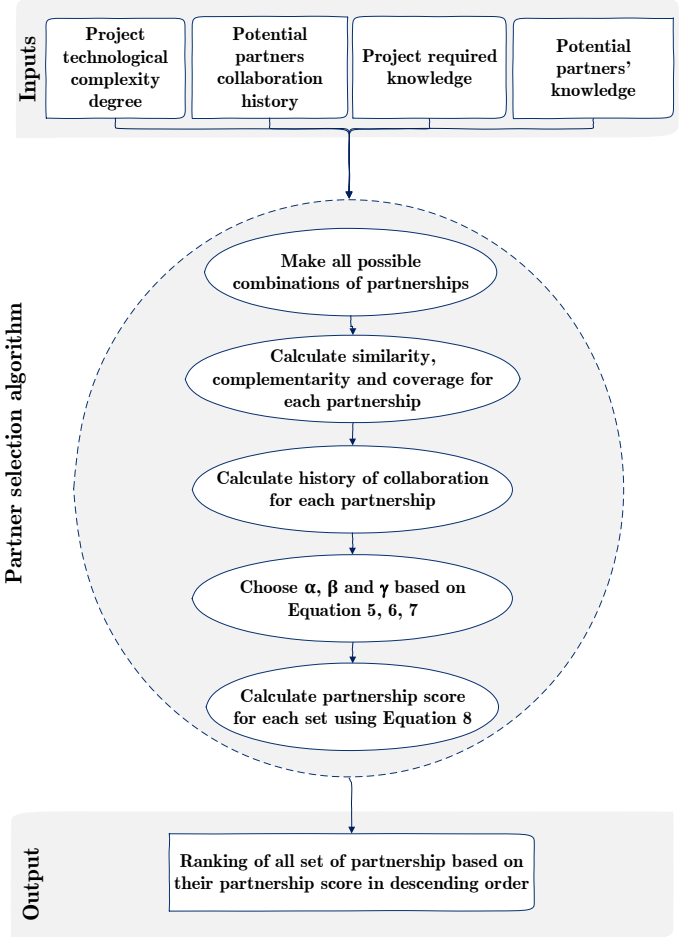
Inputs

Project technological complexity degree

Potential partners collaboration history

Project required knowledge

Potential partners' knowledge

Partner selection algorithm

Make all possible combinations of partnerships

Calculate similarity, complementarity and coverage for each partnership

Calculate history of collaboration for each partnership

Choose $\alpha$, $\beta$ and $\gamma$ based on Equation 5, 6, 7

Calculate partnership score for each set using Equation 8

Output

Ranking of all set of partnership based on their partnership score in descending order